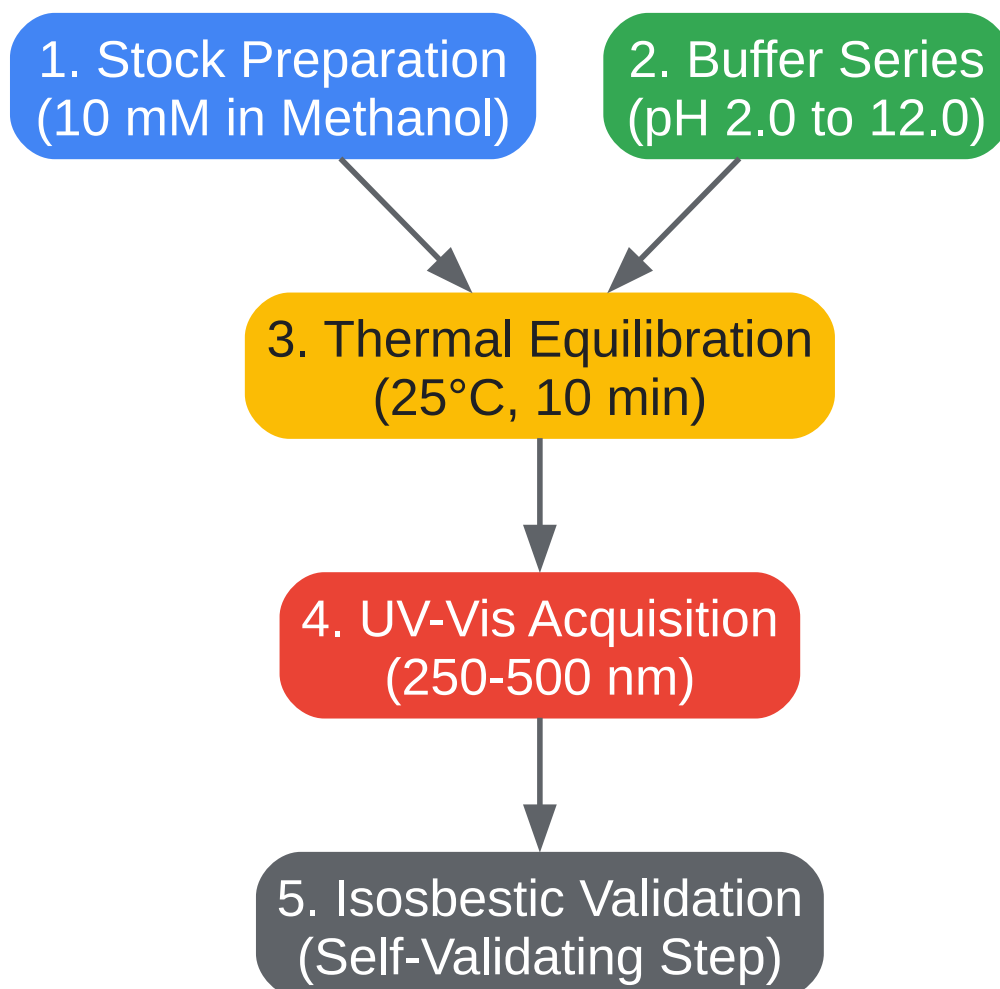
1. Stock Preparation
(10 mM in Methanol)

2. Buffer Series
(pH 2.0 to 12.0)

3. Thermal Equilibration
(25°C, 10 min)

4. UV-Vis Acquisition
(250-500 nm)

5. Isosbestic Validation
(Self-Validating Step)